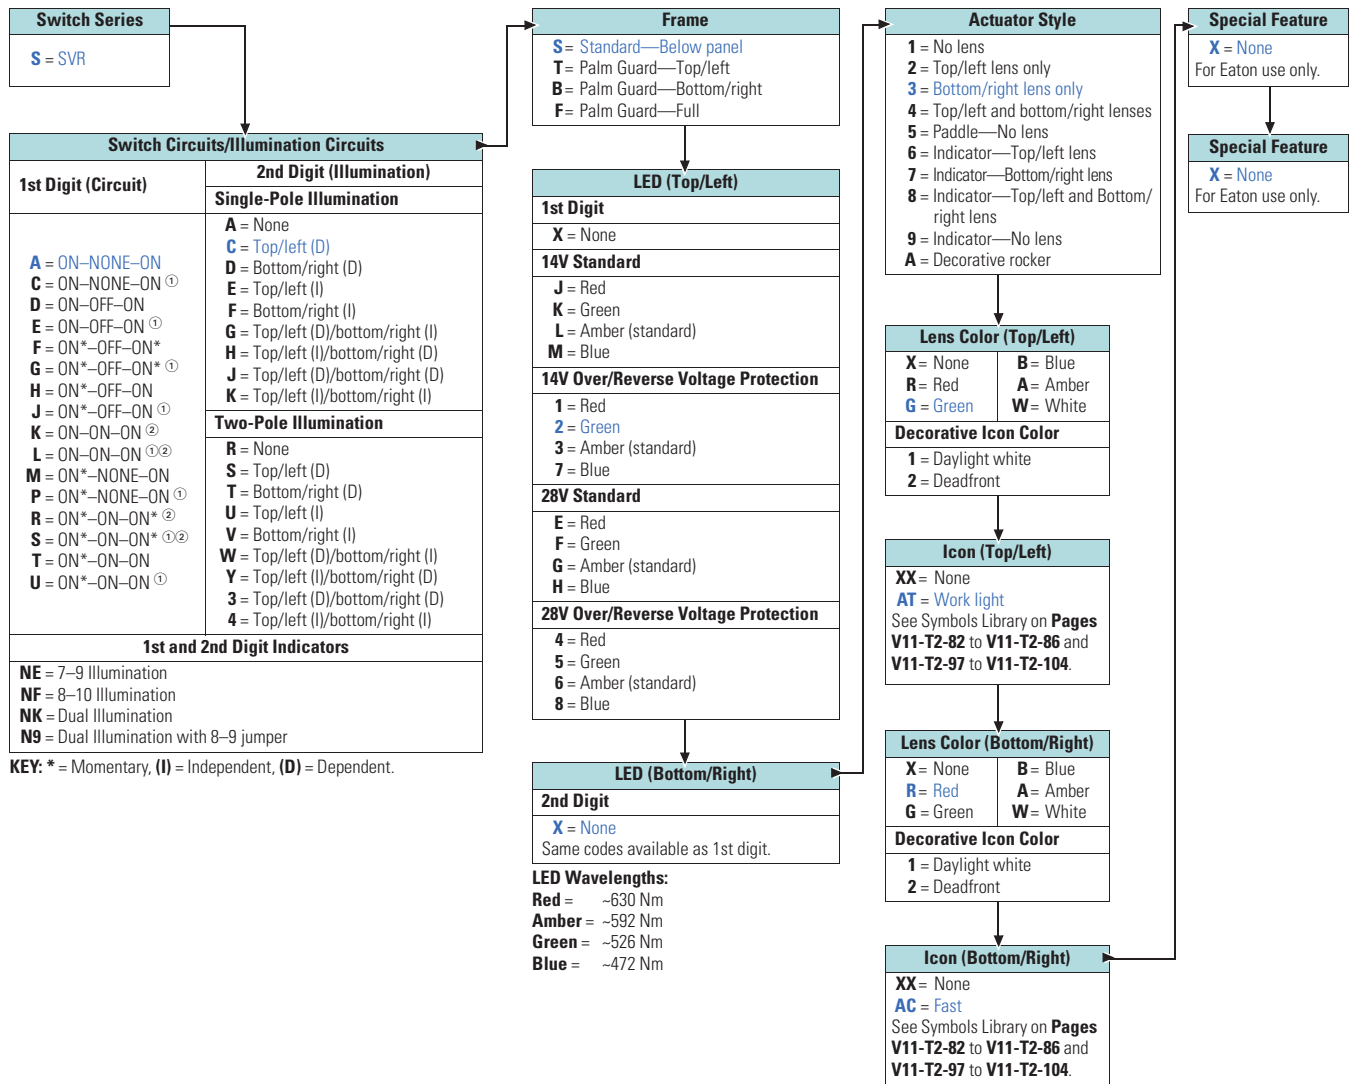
Switch Series

S = SVR

Switch Circuits/Illumination Circuits

| 1st Digit (Circuit) | 2nd Digit (Illumination) |
|---|---|
| | Single-Pole Illumination |
| A = ON–NONE–ON<br>C = ON–NONE–ON ①<br>D = ON–OFF–ON<br>E = ON–OFF–ON ①<br>F = ON*–OFF–ON*<br>G = ON*–OFF–ON* ①<br>H = ON*–OFF–ON<br>J = ON*–OFF–ON ①<br>K = ON–ON–ON ②<br>L = ON–ON–ON ①②<br>M = ON*–NONE–ON<br>P = ON*–NONE–ON ①<br>R = ON*–ON–ON* ②<br>S = ON*–ON–ON* ①②<br>T = ON*–ON–ON<br>U = ON*–ON–ON ① | A = None<br>C = Top/left (D)<br>D = Bottom/right (D)<br>E = Top/left (I)<br>F = Bottom/right (I)<br>G = Top/left (D)/bottom/right (I)<br>H = Top/left (I)/bottom/right (D)<br>J = Top/left (D)/bottom/right (D)<br>K = Top/left (I)/bottom/right (I)<br>Two-Pole Illumination<br>R = None<br>S = Top/left (D)<br>T = Bottom/right (D)<br>U = Top/left (I)<br>V = Bottom/right (I)<br>W = Top/left (D)/bottom/right (I)<br>Y = Top/left (I)/bottom/right (D)<br>3 = Top/left (D)/bottom/right (D)<br>4 = Top/left (I)/bottom/right (I) |

1st and 2nd Digit Indicators
NE = 7–9 Illumination
NF = 8–10 Illumination
NK = Dual Illumination
N9 = Dual Illumination with 8–9 jumper

KEY: * = Momentary, (I) = Independent, (D) = Dependent.

Frame
S = Standard—Below panel
T = Palm Guard—Top/left
B = Palm Guard—Bottom/right
F = Palm Guard—Full

LED (Top/Left)
1st Digit
X = None
14V Standard
J = Red
K = Green
L = Amber (standard)
M = Blue
14V Over/Reverse Voltage Protection
1 = Red
2 = Green
3 = Amber (standard)
7 = Blue
28V Standard
E = Red
F = Green
G = Amber (standard)
H = Blue
28V Over/Reverse Voltage Protection
4 = Red
5 = Green
6 = Amber (standard)
8 = Blue

LED (Bottom/Right)
2nd Digit
X = None
Same codes available as 1st digit.

LED Wavelengths:
Red = ~630 Nm
Amber = ~592 Nm
Green = ~526 Nm
Blue = ~472 Nm

Actuator Style
1 = No lens
2 = Top/left lens only
3 = Bottom/right lens only
4 = Top/left and bottom/right lenses
5 = Paddle—No lens
6 = Indicator—Top/left lens
7 = Indicator—Bottom/right lens
8 = Indicator—Top/left and Bottom/right lens
9 = Indicator—No lens
A = Decorative rocker

Lens Color (Top/Left)
X = None B = Blue
R = Red A = Amber
G = Green W = White
Decorative Icon Color
1 = Daylight white
2 = Deadfront

Icon (Top/Left)
XX = None
AT = Work light
See Symbols Library on Pages V11-T2-82 to V11-T2-86 and V11-T2-97 to V11-T2-104.

Lens Color (Bottom/Right)
X = None B = Blue
R = Red A = Amber
G = Green W = White
Decorative Icon Color
1 = Daylight white
2 = Deadfront

Icon (Bottom/Right)
XX = None
AC = Fast
See Symbols Library on Pages V11-T2-82 to V11-T2-86 and V11-T2-97 to V11-T2-104.

Special Feature
X = None
For Eaton use only.

Special Feature
X = None
For Eaton use only.